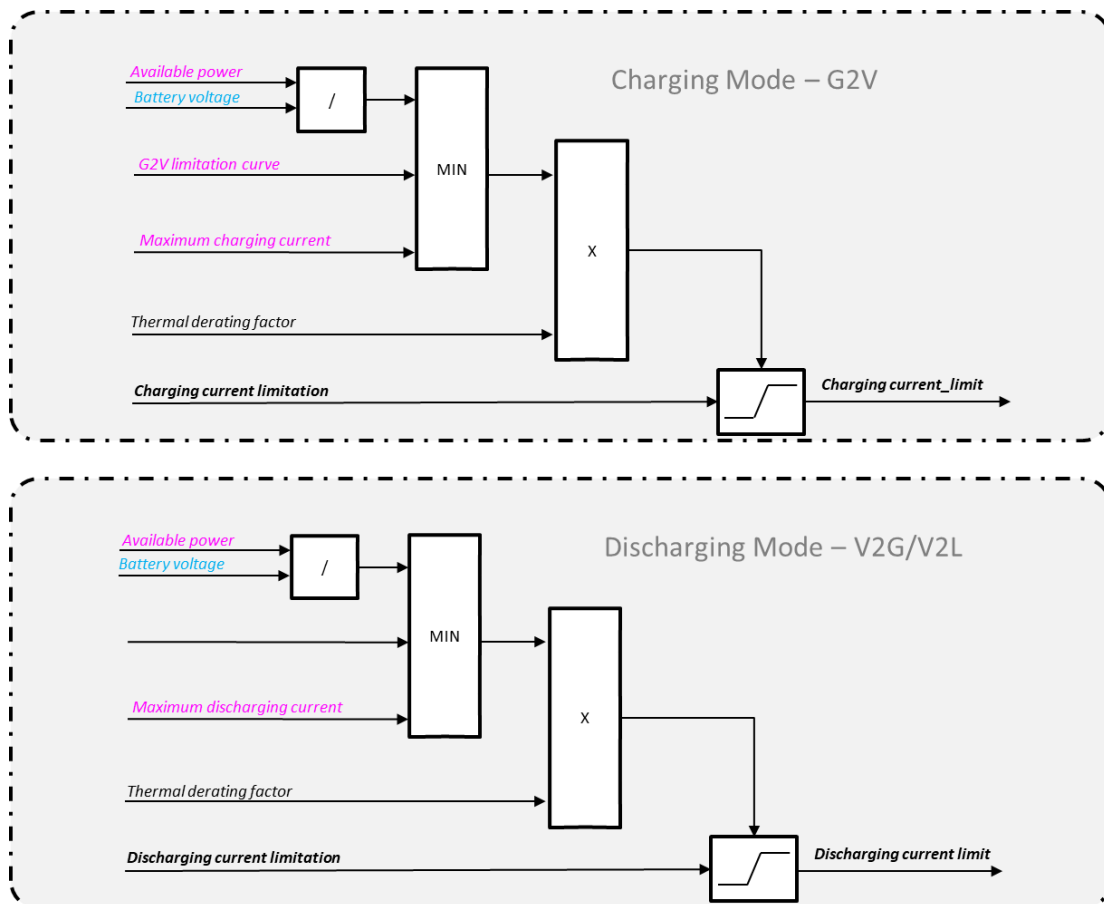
Available power
Battery voltage
/
MIN
Charging Mode – G2V
G2V limitation curve
Maximum charging current
X
Thermal derating factor
Charging current limitation
Charging current_limit

Available power
Battery voltage
/
MIN
Discharging Mode – V2G/V2L
Maximum discharging current
X
Thermal derating factor
Discharging current limitation
Discharging current limit